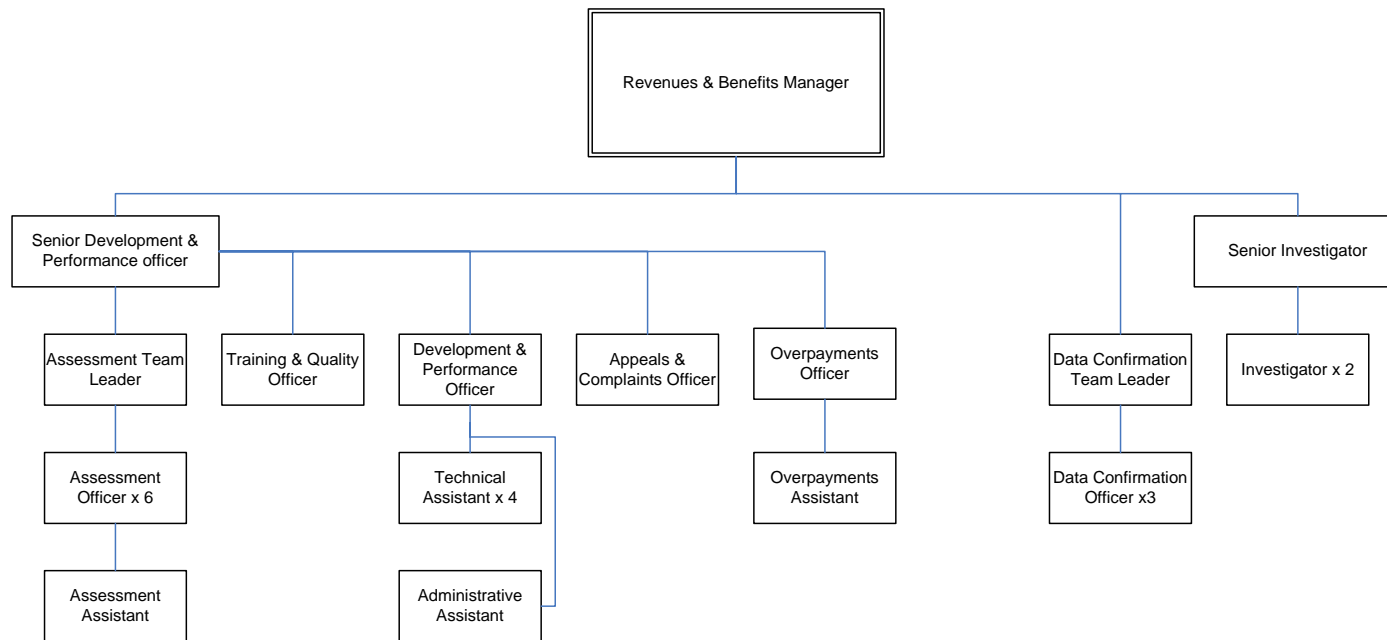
Revenues & Benefits Manager

Senior Development & Performance officer

Senior Investigator

Assessment Team Leader

Training & Quality Officer

Development & Performance Officer

Appeals & Complaints Officer

Overpayments Officer

Data Confirmation Team Leader

Investigator x 2

Assessment Officer x 6

Technical Assistant x 4

Overpayments Assistant

Data Confirmation Officer x3

Assessment Assistant

Administrative Assistant